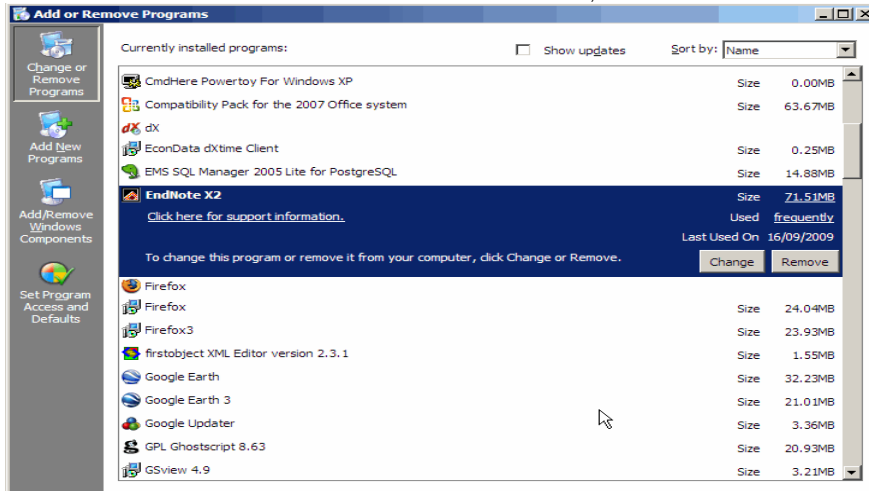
Add or Remove Programs

Change or Remove Programs

Add New Programs

Add/Remove Windows Components

Set Program Access and Defaults

Currently installed programs:

Show updates

Sort by: Name

CmdHere Powertoy For Windows XP Size 0.00MB

Compatibility Pack for the 2007 Office system Size 63.67MB

dX

EconData dXtime Client Size 0.25MB

EMS SQL Manager 2005 Lite for PostgreSQL Size 14.88MB

EndNote X2 Size 71.51MB

Click here for support information. Used frequently

Last Used On 16/09/2009

To change this program or remove it from your computer, click Change or Remove.

Change Remove

Firefox

Firefox Size 24.04MB

Firefox3 Size 23.93MB

firstobject XML Editor version 2.3.1 Size 1.55MB

Google Earth Size 32.23MB

Google Earth 3 Size 21.01MB

Google Updater Size 3.36MB

GPL Ghostscript 8.63 Size 20.93MB

GSview 4.9 Size 3.21MB